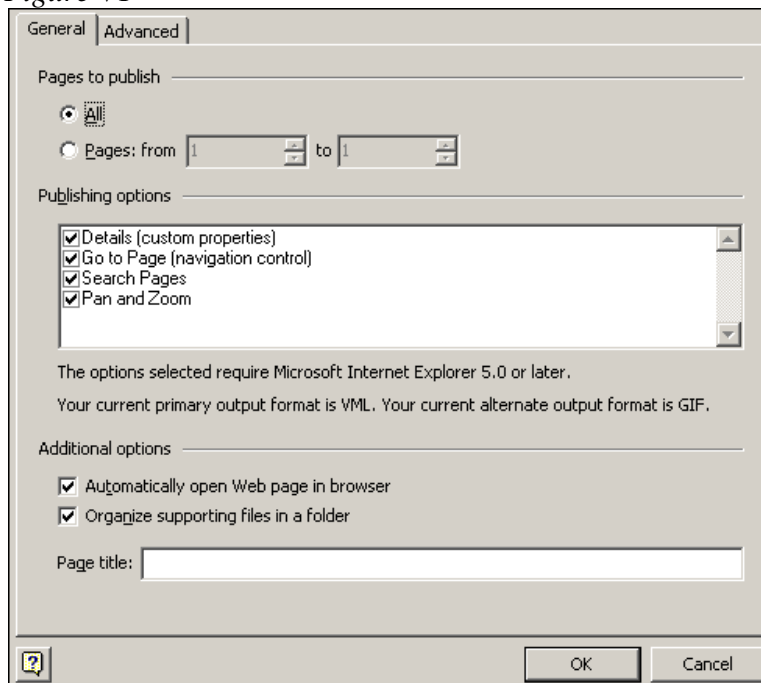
Figure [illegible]

General | Advanced

Pages to publish

All

Pages: from 1 to 1

Publishing options

Details (custom properties)
Go to Page (navigation control)
Search Pages
Pan and Zoom

The options selected require Microsoft Internet Explorer 5.0 or later.

Your current primary output format is VML. Your current alternate output format is GIF.

Additional options

Automatically open Web page in browser

Organize supporting files in a folder

Page title:

?

OK

Cancel